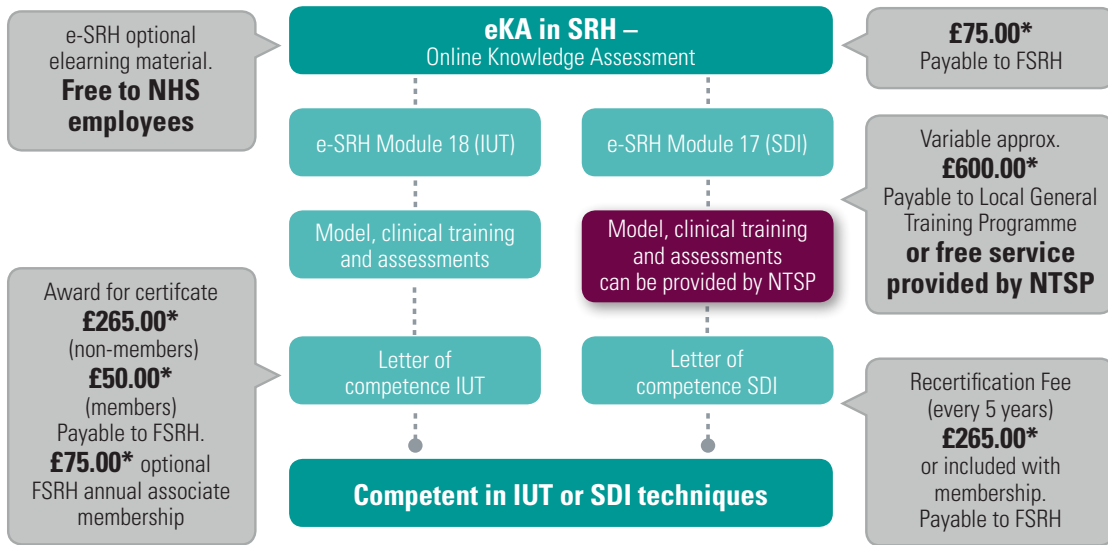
e-SRH optional elearning material. **Free to NHS employees**

**eKA in SRH –** Online Knowledge Assessment

**£75.00*** Payable to FSRH

e-SRH Module 18 (IUT)

e-SRH Module 17 (SDI)

Variable approx. **£600.00*** Payable to Local General Training Programme **or free service provided by NTSP**

Model, clinical training and assessments

Model, clinical training and assessments can be provided by NTSP

Award for certifcate **£265.00*** (non-members) **£50.00*** (members) Payable to FSRH. **£75.00*** optional FSRH annual associate membership

Letter of competence IUT

Letter of competence SDI

Recertification Fee (every 5 years) **£265.00*** or included with membership. Payable to FSRH

**Competent in IUT or SDI techniques**